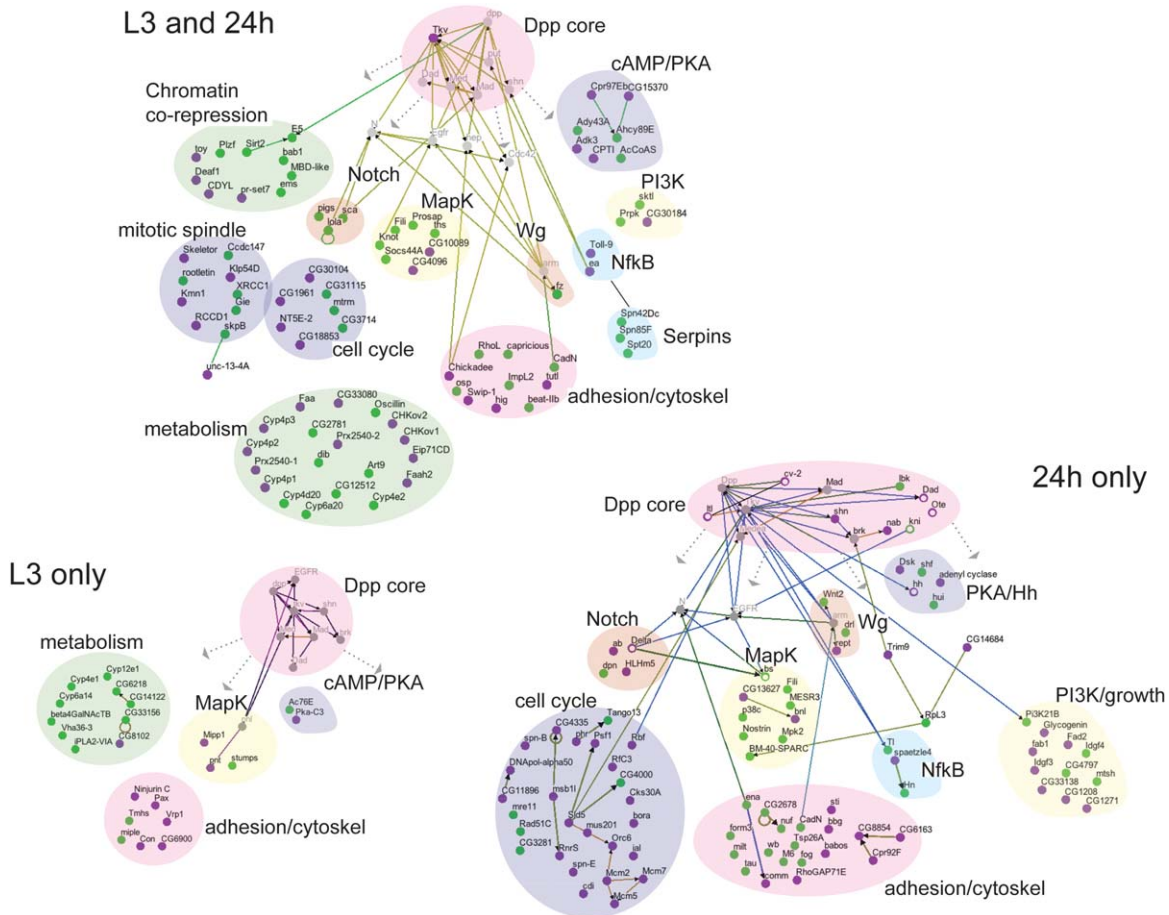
L3 and 24h

Dpp core
Tkv dpp put Dad Med Mad shn N Egfr hep Cdc42

Chromatin co-repression
toy Plzf Sirt2 E5 bab1 MBD-like Deaf1 CDYL pr-set7 ems

cAMP/PKA
Cpr97Eb CG15370 Ady43A Ahcy89E Adk3 CPTI AcCoAS

Notch
pigs sca lola

MapK
Fili Prosap ths Knot Socs44A CG10089 CG4096

Wg
arm fz

PI3K
sktl Prpk CG30184

NfkB
Toll-9 ea

Serpins
Spn42Dc Spn85F Spt20

mitotic spindle
Skeletor Ccdc147 rootletin Klp54D Kmn1 XRCC1 Gie RCCD1 skpB unc-13-4A

cell cycle
CG30104 CG1961 CG31115 mtrm NT5E-2 CG3714 CG18853

adhesion/cytoskel
RhoL capricious CadN Chickadee ImpL2 futl osp Swip-1 hig beat-IIb

metabolism
Faa CG33080 Oscillin CHKov2 Cyp4p3 CG2781 Prx2540-2 CHKov1 Cyp4p2 Eip71CD Prx2540-1 dib Art9 Cyp4p1 Faah2 Cyp4d20 CG12512 Cyp4e2 Cyp6a20

24h only

Dpp core
Dpp cv-2 Mad tkv Dad tll Ote shn brk nab kni

PKA/Hh
Dsk shf adenyl cyclase hh hui

Notch
ab Delta dpn HLHm5 N EGFR

MapK
bs Fili CG13627 MESR3 p38c bnl Nostrin Mpk2 BM-40-SPARC

Wg
Wnt2 arm drl rept Trim9 CG14684 RpL3

PI3K/growth
PI3K21B Glycogenin fab1 Fad2 Idgf4 Idgf3 CG4797 mtsh CG33138 CG1208 CG1271

NfkB
Tl spaetzle4 Hn

cell cycle
CG4335 Tango13 spn-B phr Psf1 Rbf DNApol-alpha50 RfC3 CG11896 msb1l CG4000 mre11 Cks30A Rad51C Sld5 bora mus201 CG3281 RnrS Orc6 ial spn-E Mcm2 Mcm7 cdi Mcm5

adhesion/cytoskel
ena CG2678 nuf sti form3 CadN bbg Tsp26A CG8854 CG6163 milt wb M6 fog babos Cpr92F tau comm RhoGAP71E

L3 only

Dpp core
dpp EGFR tkv shn brk Dad

metabolism
Cyp12e1 Cyp4e1 CG6218 Cyp6a14 CG14122 beta4GalNAcTB CG33156 Vha36-3 CG8102 iPLA2-VIA

MapK
pnt Mipp1 pnt stumps

cAMP/PKA
Ac76E Pka-C3

adhesion/cytoskel
Ninjurin C Pax Tmhs Vrp1 miple Con CG6900